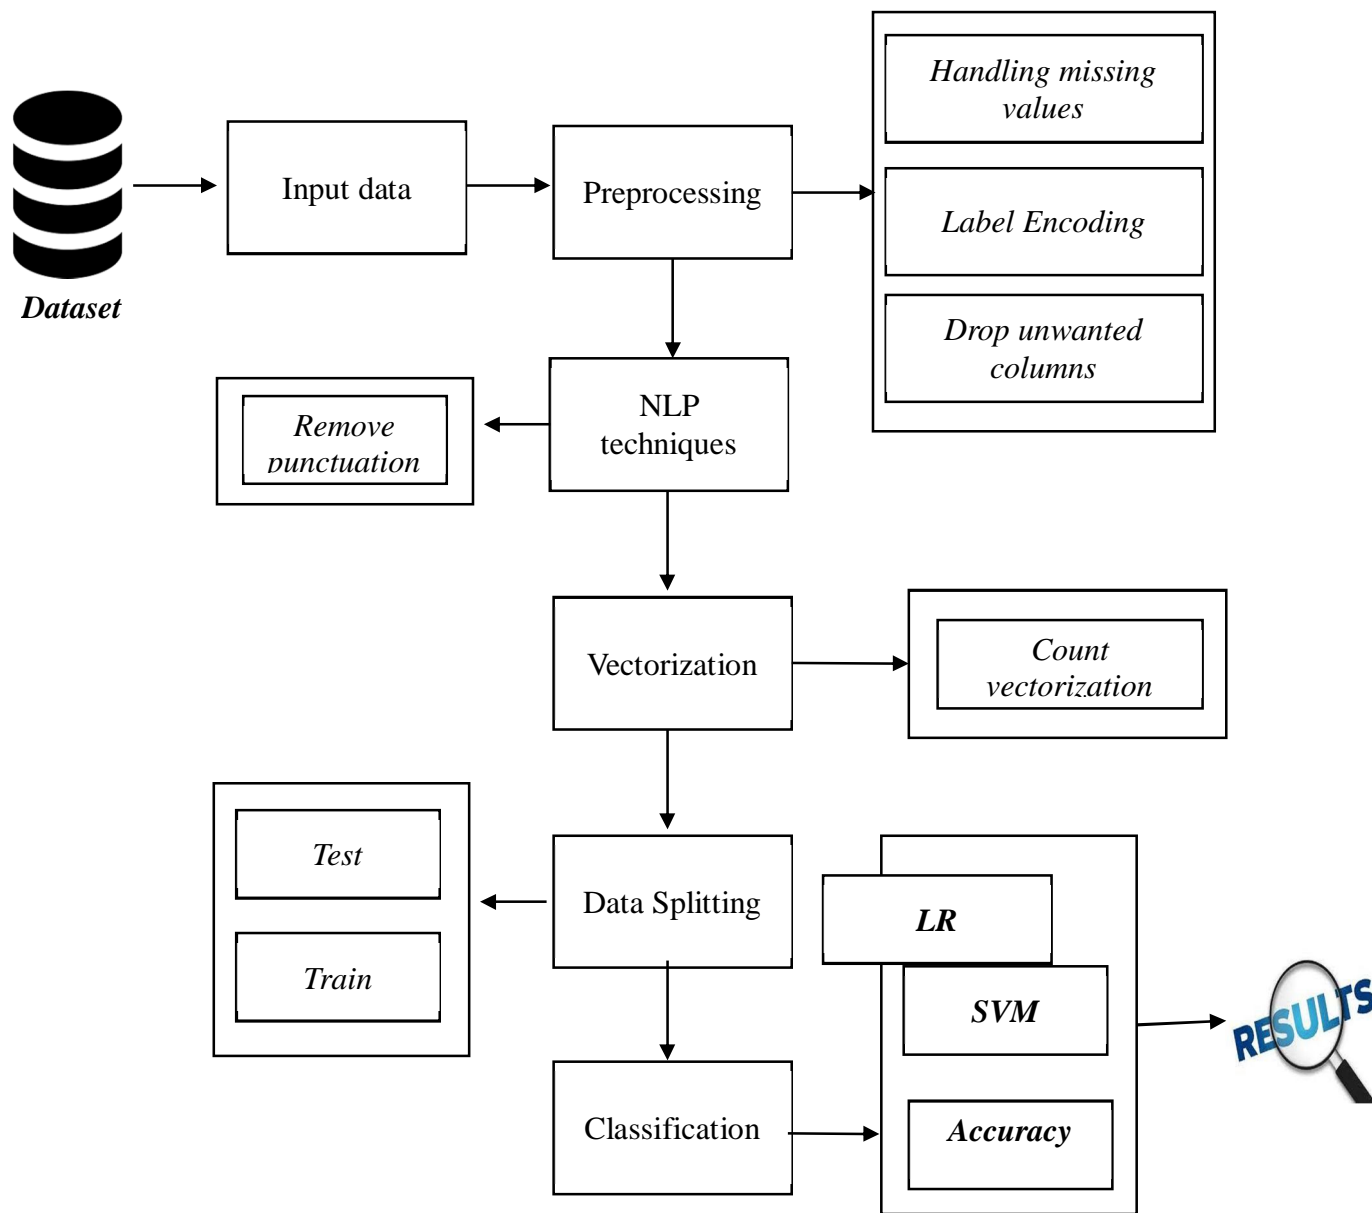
Dataset

Input data

Preprocessing

Handling missing values

Label Encoding

Drop unwanted columns

Remove punctuation

NLP techniques

Vectorization

Count vectorization

Test

Train

Data Splitting

LR

SVM

Accuracy

Classification

RESULTS